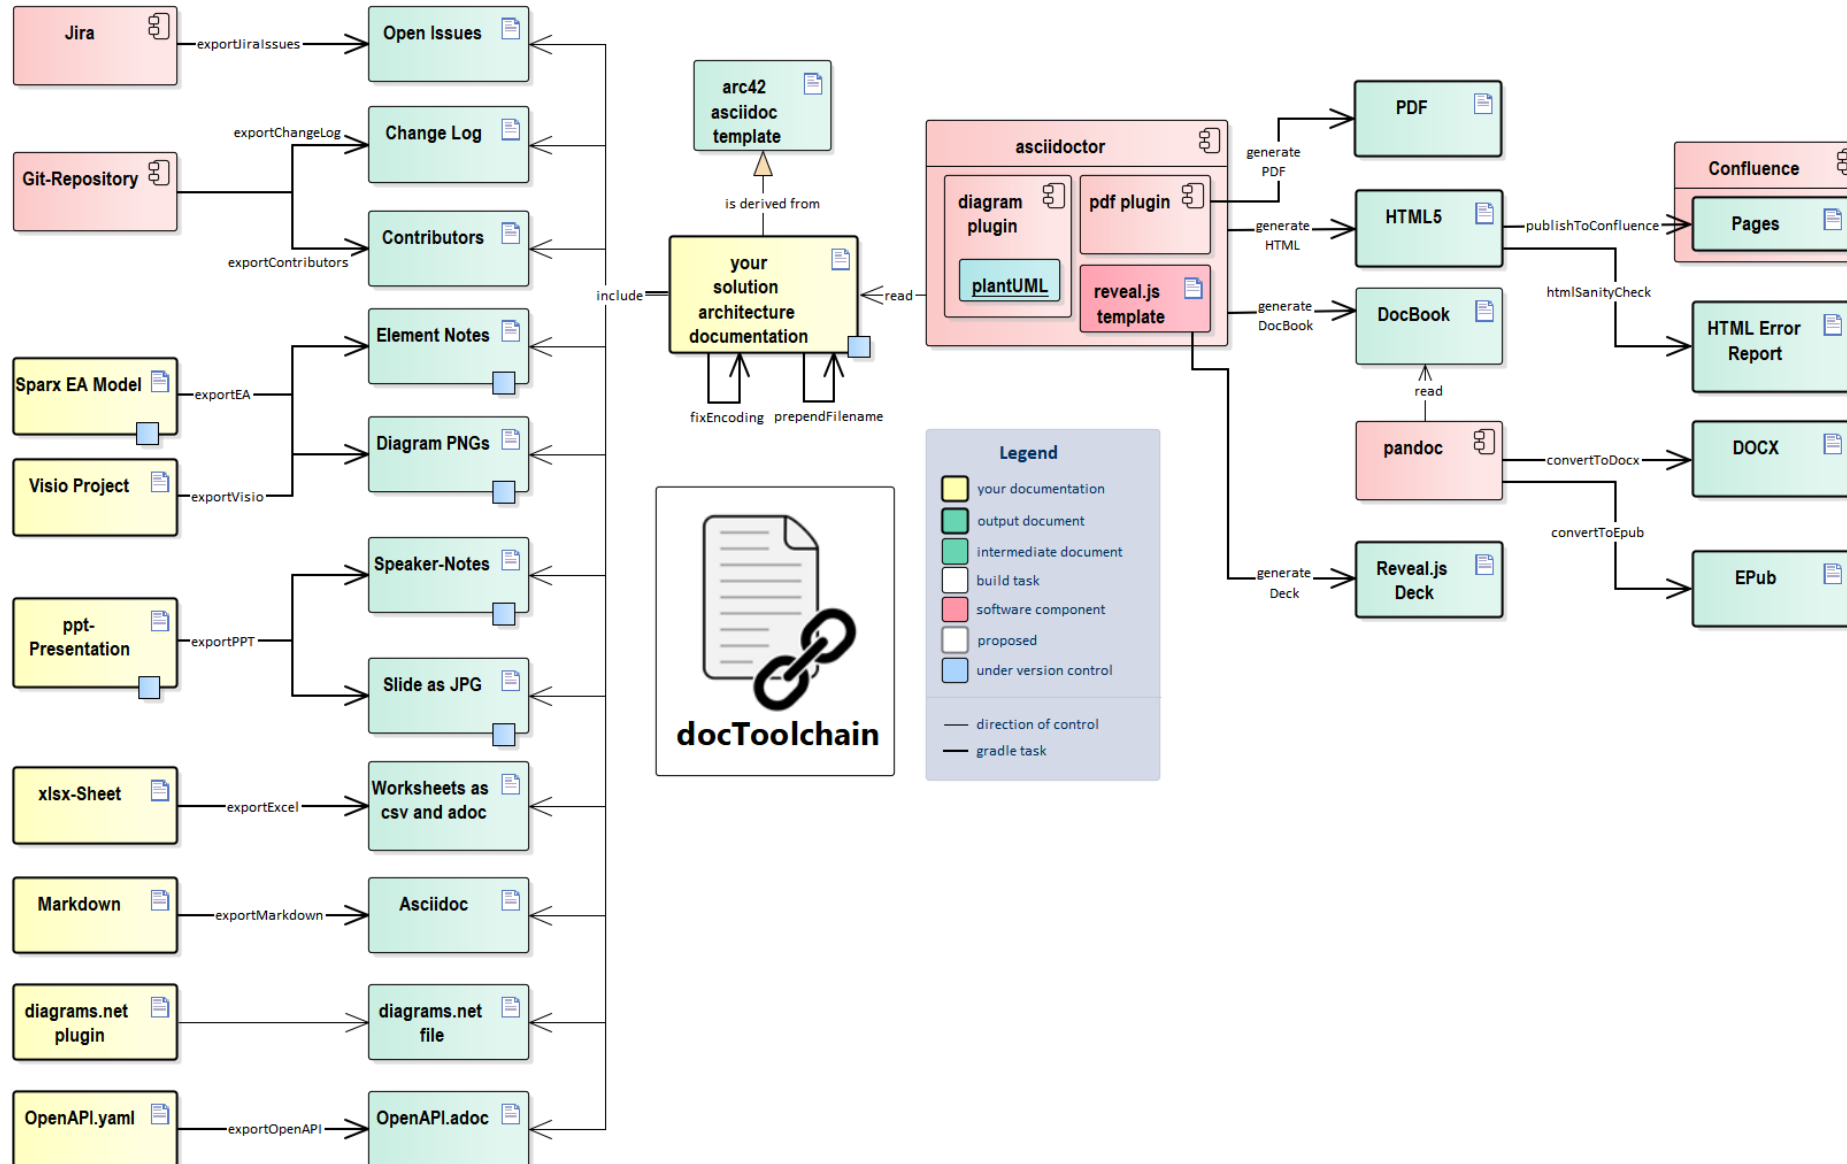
Jira
exportJiraIssues
Open Issues
Git-Repository
exportChangeLog
Change Log
exportContributors
Contributors
Sparx EA Model
exportEA
Element Notes
Visio Project
exportVisio
Diagram PNGs
ppt-Presentation
exportPPT
Speaker-Notes
Slide as JPG
xlsx-Sheet
exportExcel
Worksheets as csv and adoc
Markdown
exportMarkdown
Asciidoc
diagrams.net plugin
diagrams.net file
OpenAPI.yaml
exportOpenAPI
OpenAPI.adoc
include
arc42 asciidoc template
is derived from
your solution architecture documentation
fixEncoding
prependFilename
read
docToolchain
asciidoctor
diagram plugin
plantUML
pdf plugin
reveal.js template
generate PDF
PDF
generate HTML
HTML5
generate DocBook
DocBook
read
pandoc
generate Deck
Reveal.js Deck
Confluence
Pages
publishToConfluence
htmlSanityCheck
HTML Error Report
convertToDocx
DOCX
convertToEpub
EPub
Legend
your documentation
output document
intermediate document
build task
software component
proposed
under version control
direction of control
gradle task